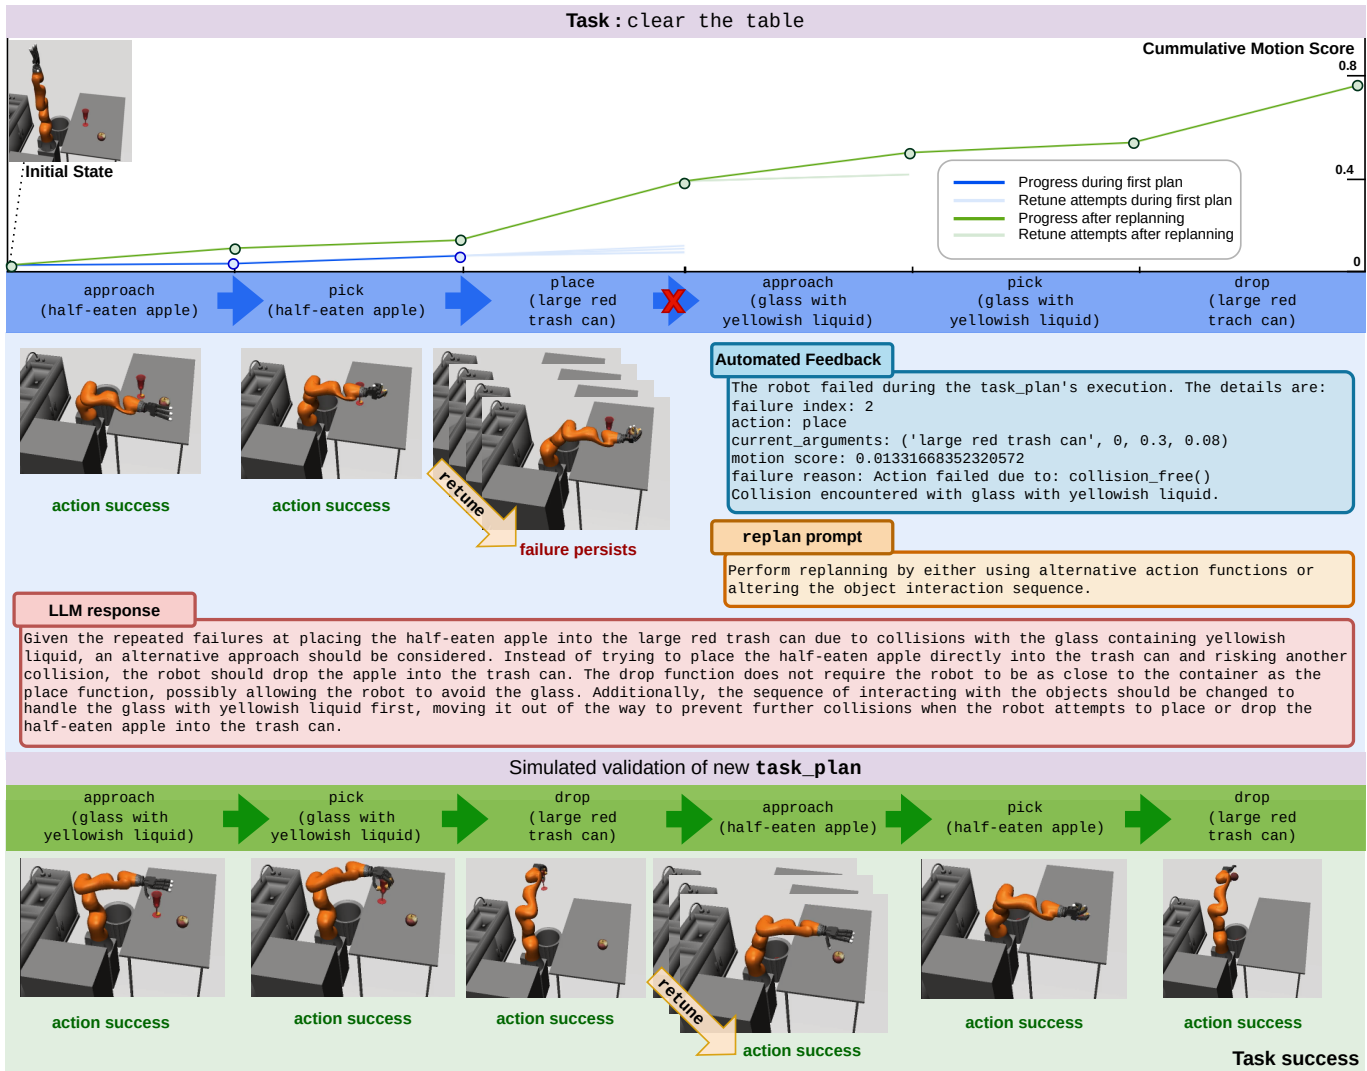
**Task :** clear the table

Cummulative Motion Score

0.8

0.4

0

Initial State

Progress during first plan
Retune attempts during first plan
Progress after replanning
Retune attempts after replanning

approach (half-eaten apple)

pick (half-eaten apple)

place (large red trash can)

approach (glass with yellowish liquid)

pick (glass with yellowish liquid)

drop (large red trach can)

action success

action success

retune

failure persists

Automated Feedback

The robot failed during the task_plan's execution. The details are:
failure index: 2
action: place
current_arguments: ('large red trash can', 0, 0.3, 0.08)
motion score: 0.013316668352320572
failure reason: Action failed due to: collision_free()
Collision encountered with glass with yellowish liquid.

replan prompt

Perform replanning by either using alternative action functions or altering the object interaction sequence.

LLM response

Given the repeated failures at placing the half-eaten apple into the large red trash can due to collisions with the glass containing yellowish liquid, an alternative approach should be considered. Instead of trying to place the half-eaten apple directly into the trash can and risking another collision, the robot should drop the apple into the trash can. The drop function does not require the robot to be as close to the container as the place function, possibly allowing the robot to avoid the glass. Additionally, the sequence of interacting with the objects should be changed to handle the glass with yellowish liquid first, moving it out of the way to prevent further collisions when the robot attempts to place or drop the half-eaten apple into the trash can.

Simulated validation of new **task_plan**

approach (glass with yellowish liquid)

pick (glass with yellowish liquid)

drop (large red trash can)

approach (half-eaten apple)

pick (half-eaten apple)

drop (large red trash can)

action success

action success

action success

retune

action success

action success

action success

Task success